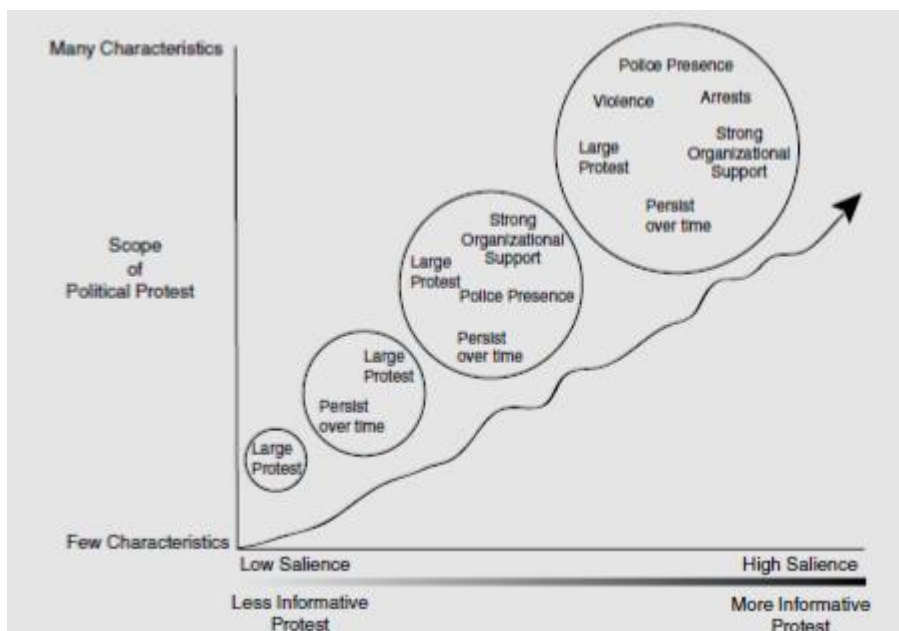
Many Characteristics

Scope of Political Protest

Few Characteristics

Large Protest

Large Protest

Persist over time

Strong Organizational Support

Large Protest

Police Presence

Persist over time

Police Presence

Violence

Arrests

Large Protest

Strong Organizational Support

Persist over time

Low Salience

High Salience

Less Informative Protest

More Informative Protest